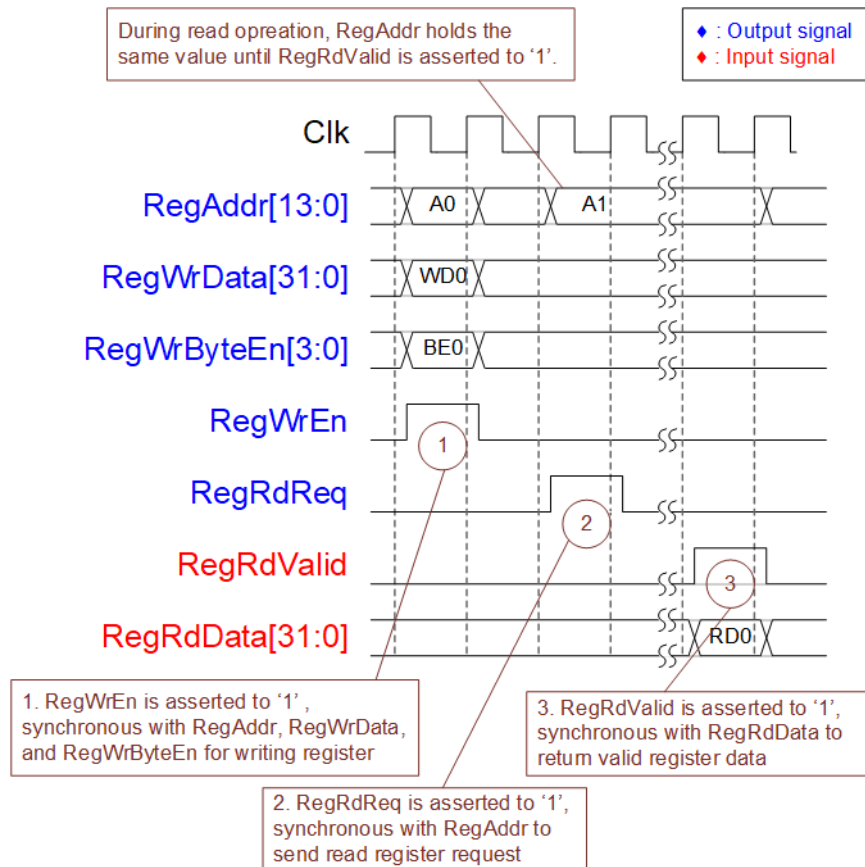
During read opreation, RegAddr holds the same value until RegRdValid is asserted to '1'.

♦ : Output signal
♦ : Input signal

Clk

RegAddr[13:0]
A0
A1

RegWrData[31:0]
WD0

RegWrByteEn[3:0]
BE0

RegWrEn
1

RegRdReq
2

RegRdValid
3

RegRdData[31:0]
RD0

1. RegWrEn is asserted to '1', synchronous with RegAddr, RegWrData, and RegWrByteEn for writing register

2. RegRdReq is asserted to '1', synchronous with RegAddr to send read register request

3. RegRdValid is asserted to '1', synchronous with RegRdData to return valid register data